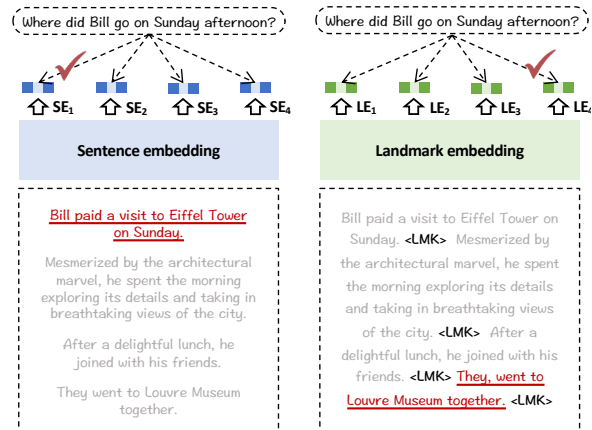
Where did Bill go on Sunday afternoon?

$SE_1$ $SE_2$ $SE_3$ $SE_4$

Sentence embedding

Bill paid a visit to Eiffel Tower on Sunday.

Mesmerized by the architectural marvel, he spent the morning exploring its details and taking in breathtaking views of the city.

After a delightful lunch, he joined with his friends.

They went to Louvre Museum together.

Where did Bill go on Sunday afternoon?

$LE_1$ $LE_2$ $LE_3$ $LE_4$

Landmark embedding

Bill paid a visit to Eiffel Tower on Sunday. <LMK> Mesmerized by the architectural marvel, he spent the morning exploring its details and taking in breathtaking views of the city. <LMK> After a delightful lunch, he joined with his friends. <LMK> They, went to Louvre Museum together. <LMK>